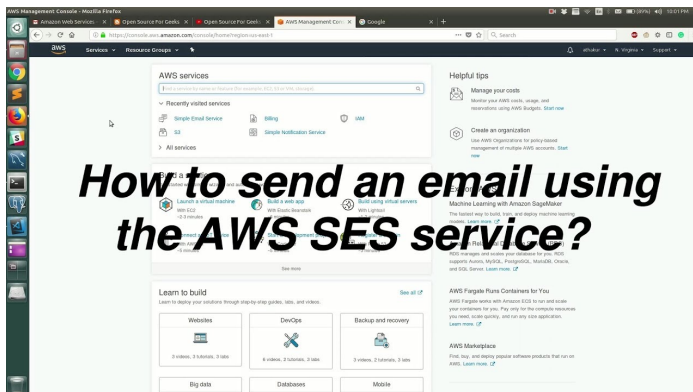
AWS Management Console - Mozilla Firefox

Amazon Web Services - ×
Open Source For Geeks ×
Open Source For Geeks ×
AWS Management Con ×
Google ×

https://console.aws.amazon.com/console/home?region=us-east-1

Search

aws Services Resource Groups

atthakur N. Virginia Support

AWS services

Find a service by name or feature (for example, EC2, S3 or VM, storage).

Recently visited services

Simple Email Service
Billing
IAM
S3
Simple Notification Service

All services

How to send an email using the AWS SES service?

Build a solution

Launch a virtual machine
With EC2
~2-3 minutes

Build a web app
With Elastic Beanstalk

Build using virtual servers
With Lightsail

See more

Learn to build

Learn to deploy your solutions through step-by-step guides, labs, and videos.

See all

Websites
3 videos, 3 tutorials, 3 labs

DevOps
4 videos, 2 tutorials, 3 labs

Backup and recovery
3 videos, 2 tutorials, 3 labs

Big data

Databases

Mobile

Helpful tips

Manage your costs
Monitor your AWS costs, usage, and reservations using AWS Budgets. Start now

Create an organization
Use AWS Organizations for policy-based management of multiple AWS accounts. Start now

Explore AWS

Machine Learning with Amazon SageMaker
The fastest way to build, train, and deploy machine learning models. Learn more

Amazon Relational Database Service (RDS)
RDS manages and scales your database for you. RDS supports Aurora, MySQL, PostgreSQL, MariaDB, Oracle, and SQL Server. Learn more.

AWS Fargate Runs Containers for You
AWS Fargate works with Amazon ECS to run and scale your containers for you. Pay only for the compute resources you need, scale quickly, and run any size application. Learn more.

AWS Marketplace
Find, buy, and deploy popular software products that run on AWS. Learn more.